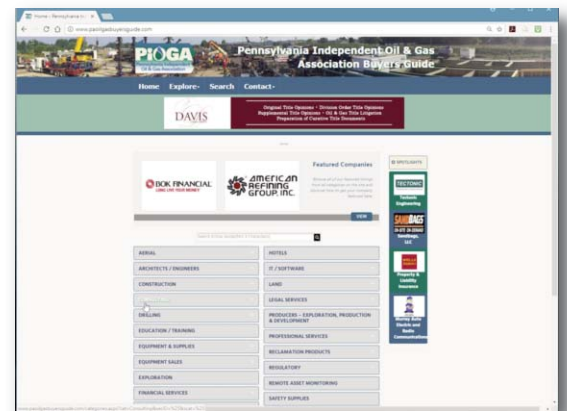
Home - Pennsylvania I...
www.paiogabuyersguide.com

PIOGA

Pennsylvania Independent Oil & Gas Association Buyers Guide

Home Explore Search Contact

DAVIS

Original Title Opinions • Division Order Title Opinions
Supplemental Title Opinions • Oil & Gas Title Litigation
Preparation of Curative Title Documents

BOK FINANCIAL
LONG LIVE YOUR MONEY

american refining group, inc.

Featured Companies

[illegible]

VIEW

SPOTLIGHTS

TECTONIC
Tectonic Engineering

SANDBAGS
Sandbags, LLC

Property & Liability Insurance

Murray Boro Electric and Radio Communications

Search Across All Categories & Companies

| | |
|---|---|
| AERIAL | HOTELS |
| ARCHITECTS / ENGINEERS | IT / SOFTWARE |
| CONSTRUCTION | LAND |
| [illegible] | LEGAL SERVICES |
| DRILLING | PRODUCERS – EXPLORATION, PRODUCTION & DEVELOPMENT |
| EDUCATION / TRAINING | PROFESSIONAL SERVICES |
| EQUIPMENT & SUPPLIES | RECLAMATION PRODUCTS |
| EQUIPMENT SALES | REGULATORY |
| EXPLORATION | REMOTE ASSET MONITORING |
| FINANCIAL SERVICES | SAFETY SUPPLIES |

www.paiogabuyersguide.com/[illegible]